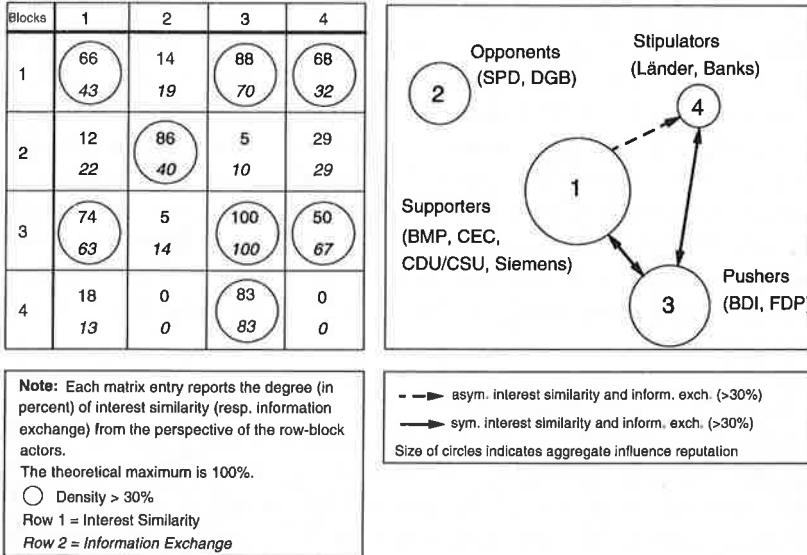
| Blocks | 1 | 2 | 3 | 4 |
|---|---|---|---|---|
| 1 | 66 *43* | 14 *19* | 88 *70* | 68 *32* |
| 2 | 12 *22* | 86 *40* | 5 *10* | 29 *29* |
| 3 | 74 *63* | 5 *14* | 100 *100* | 50 *67* |
| 4 | 18 *13* | 0 *0* | 83 *83* | 0 *0* |

Opponents (SPD, DGB)

2

Stipulators (Länder, Banks)

4

1

Supporters (BMP, CEC, CDU/CSU, Siemens)

3

Pushers (BDI, FDP)

Note: Each matrix entry reports the degree (in percent) of interest similarity (resp. information exchange) from the perspective of the row-block actors.
The theoretical maximum is 100%.
Density > 30%
Row 1 = Interest Similarity
*Row 2 = Information Exchange*

asym. interest similarity and inform. exch. (>30%)
sym. interest similarity and inform. exch. (>30%)
Size of circles indicates aggregate influence reputation